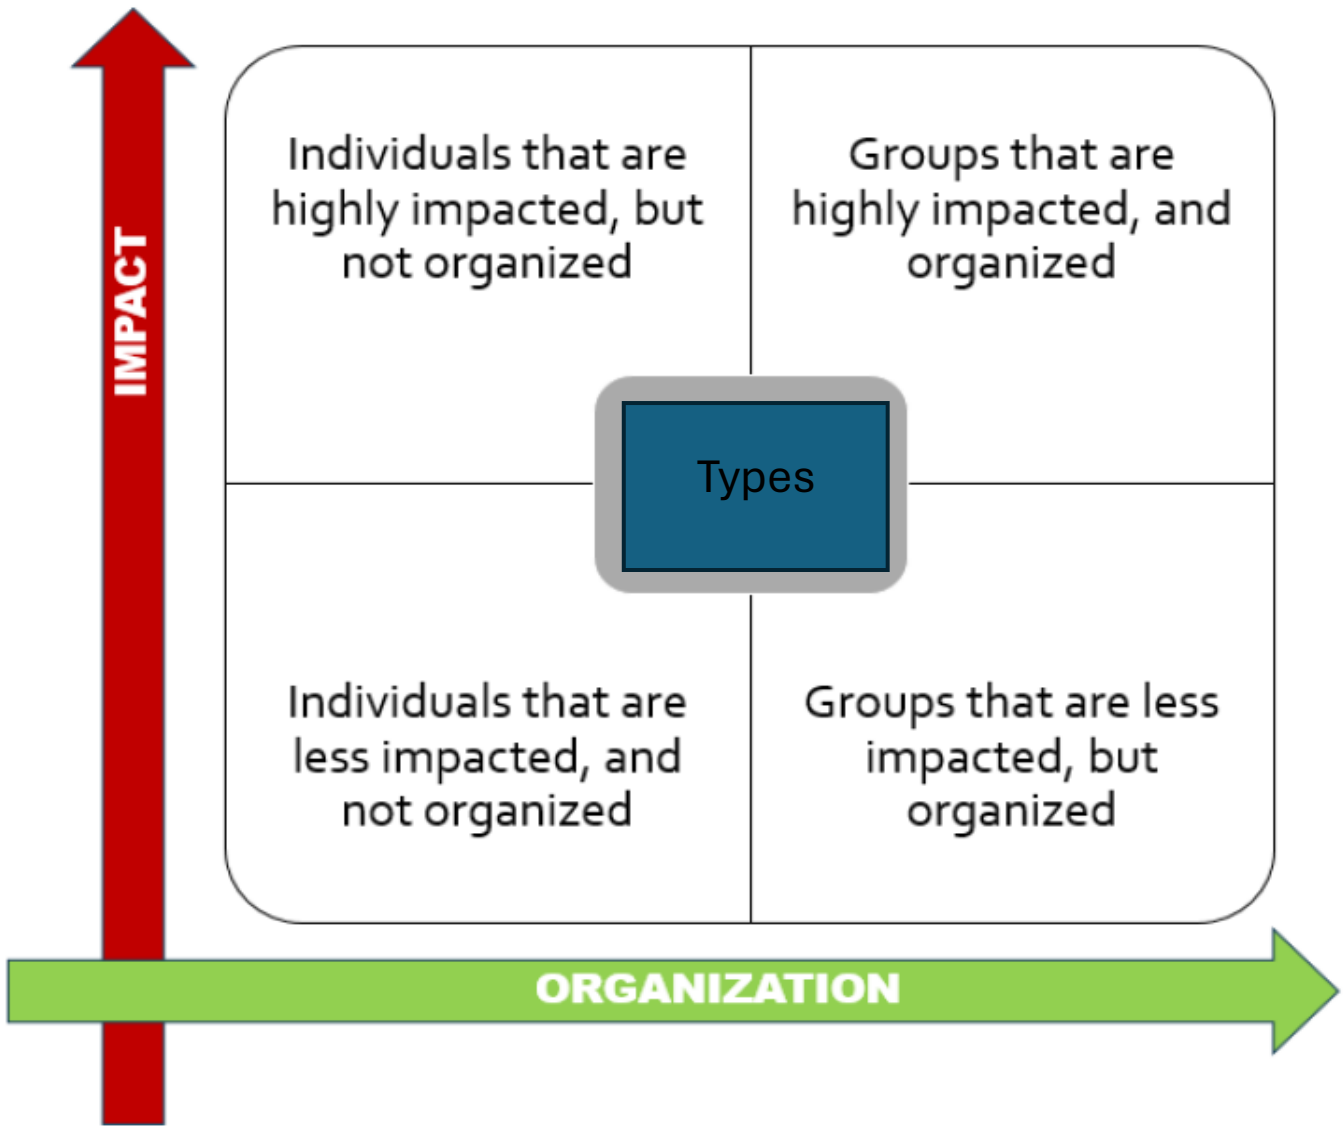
IMPACT

Individuals that are highly impacted, but not organized

Groups that are highly impacted, and organized

Types

Individuals that are less impacted, and not organized

Groups that are less impacted, but organized

ORGANIZATION